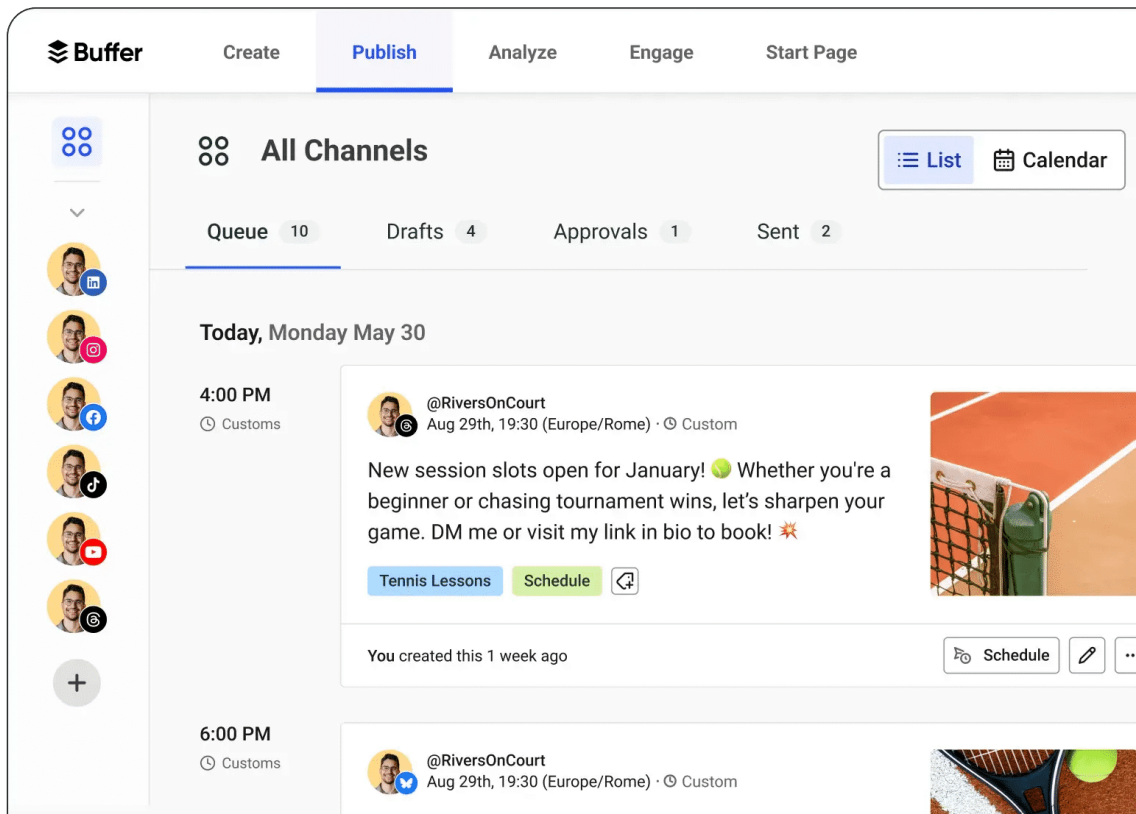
Buffer

Create Publish Analyze Engage Start Page

All Channels

List Calendar

Queue 10 Drafts 4 Approvals 1 Sent 2

Today, Monday May 30

4:00 PM
Customs

@RiversOnCourt
Aug 29th, 19:30 (Europe/Rome) · Custom

New session slots open for January! 🎾 Whether you're a beginner or chasing tournament wins, let's sharpen your game. DM me or visit my link in bio to book! 💥

Tennis Lessons Schedule

You created this 1 week ago

Schedule

6:00 PM
Customs

@RiversOnCourt
Aug 29th, 19:30 (Europe/Rome) · Custom